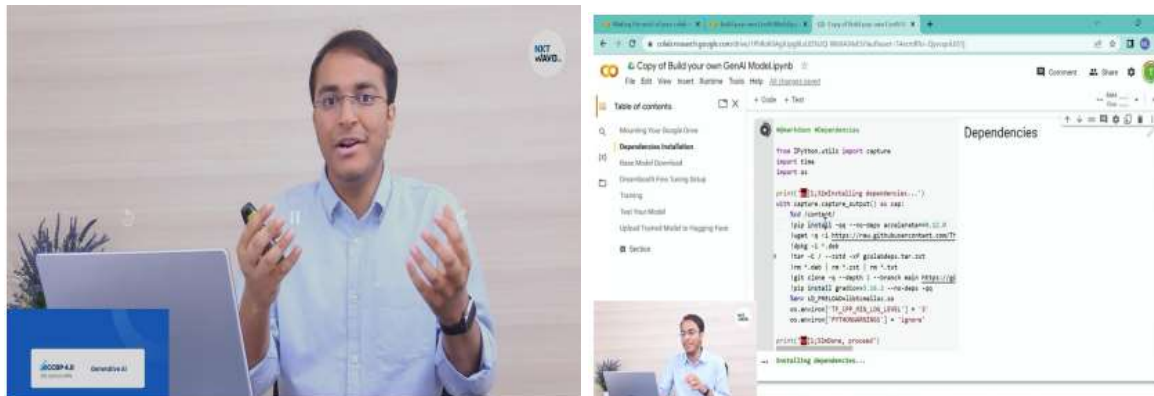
NXT WAVE

Copy of Build your own GenAI Model.ipynb

File Edit View Insert Runtime Tools Help All changes saved

Comment Share

+ Code + Text

Table of contents

Mounting Your Google Drive

Dependencies Installation

Base Model Download

Dreambooth Fine Tuning Setup

Training

Test Your Model

Upload Trained Model to Hugging Face

Section

#@markdown #Dependencies

from IPython.utils import capture
import time
import os

print('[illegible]1;32mInstalling dependencies...')
with capture.capture_output() as cap:
  %cd /content/
  !pip install -qq --no-deps accelerate==0.12.0
  !wget -q -i https://raw.githubusercontent.com/T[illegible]
  !dpkg -i *.deb
  !tar -C / --zstd -xf gcolabdeps.tar.zst
  !rm *.deb | rm *.zst | rm *.txt
  !git clone -q --depth 1 --branch main https://gi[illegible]
  !pip install gradio==3.16.2 --no-deps -qq
  %env LD_PRELOAD=libtcmalloc.so
  os.environ['TF_CPP_MIN_LOG_LEVEL'] = '3'
  os.environ['PYTHONWARNINGS'] = 'ignore'

print('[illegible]1;32mDone, proceed')

Installing dependencies...

Dependencies

CCBP 4.0

Generative AI